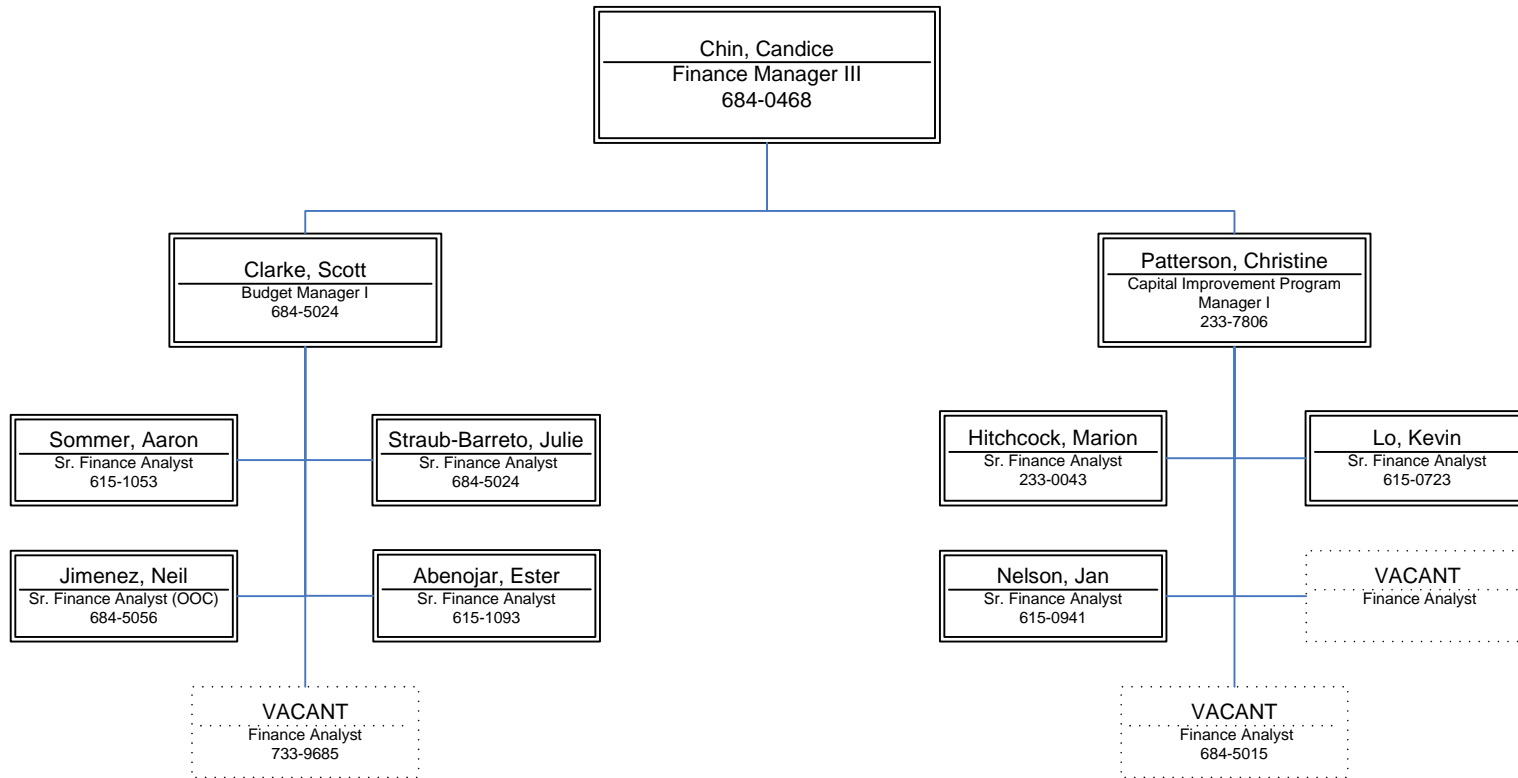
Chin, Candice
Finance Manager III
684-0468

Clarke, Scott
Budget Manager I
684-5024

Sommer, Aaron
Sr. Finance Analyst
615-1053

Straub-Barreto, Julie
Sr. Finance Analyst
684-5024

Jimenez, Neil
Sr. Finance Analyst (OOC)
684-5056

Abenojar, Ester
Sr. Finance Analyst
615-1093

VACANT
Finance Analyst
733-9685

Patterson, Christine
Capital Improvement Program Manager I
233-7806

Hitchcock, Marion
Sr. Finance Analyst
233-0043

Lo, Kevin
Sr. Finance Analyst
615-0723

Nelson, Jan
Sr. Finance Analyst
615-0941

VACANT
Finance Analyst

VACANT
Finance Analyst
684-5015